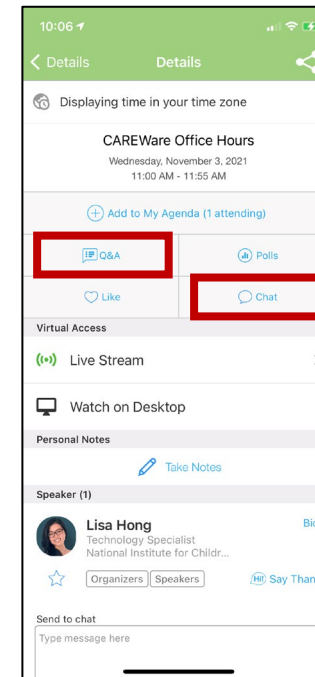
10:06

Details

Details

Displaying time in your time zone

CAREWare Office Hours

Wednesday, November 3, 2021

11:00 AM - 11:55 AM

Add to My Agenda (1 attending)

Q&A

Polls

Like

Chat

Virtual Access

Live Stream

Watch on Desktop

Personal Notes

Take Notes

Speaker (1)

Lisa Hong

Technology Specialist

National Institute for Childr...

Bi

Organizers

Speakers

Hi! Say Than

Send to chat

Type message here